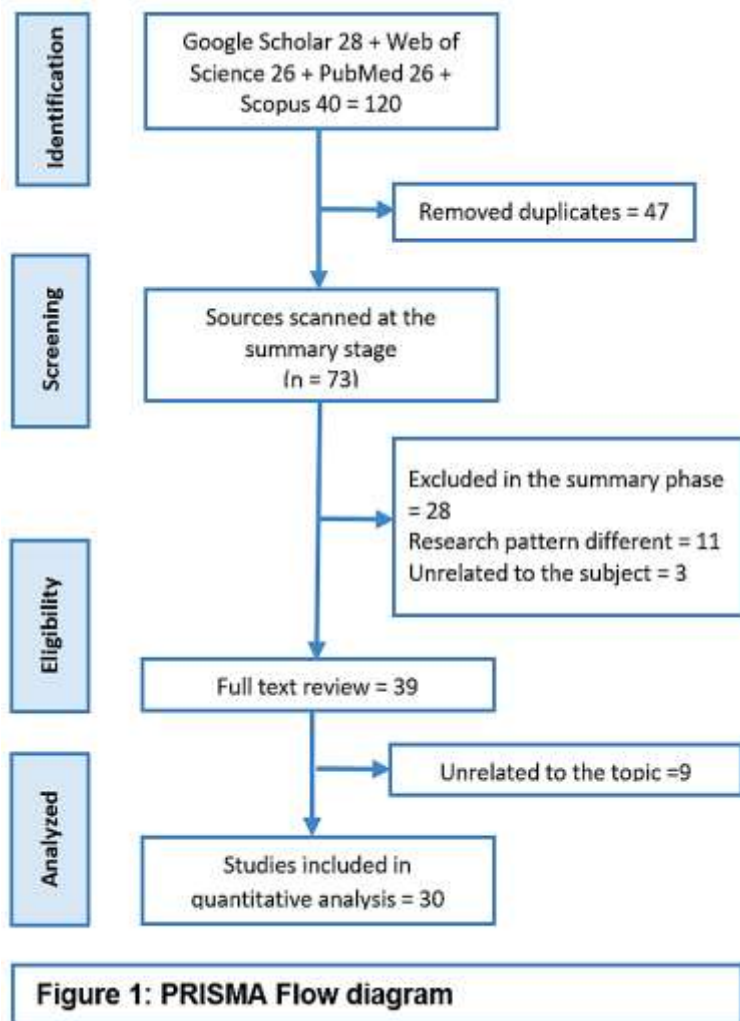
Identification

Google Scholar 28 + Web of Science 26 + PubMed 26 + Scopus 40 = 120

Removed duplicates = 47

Screening

Sources scanned at the summary stage (n = 73)

Excluded in the summary phase = 28
Research pattern different = 11
Unrelated to the subject = 3

Eligibility

Full text review = 39

Unrelated to the topic =9

Analyzed

Studies included in quantitative analysis = 30

Figure 1: PRISMA Flow diagram